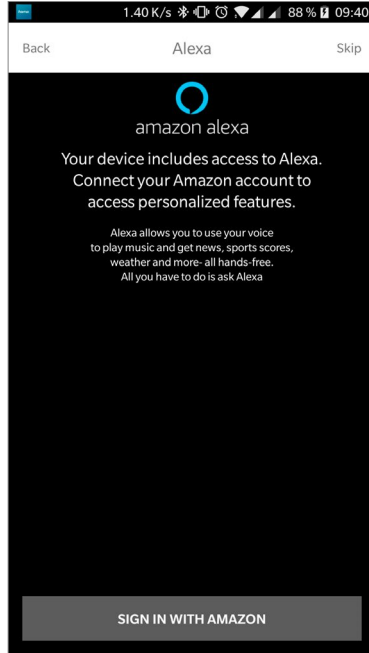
1.40 K/s 88 % 09:40

Back Alexa Skip

amazon alexa

Your device includes access to Alexa. Connect your Amazon account to access personalized features.

Alexa allows you to use your voice to play music and get news, sports scores, weather and more- all hands-free. All you have to do is ask Alexa

SIGN IN WITH AMAZON